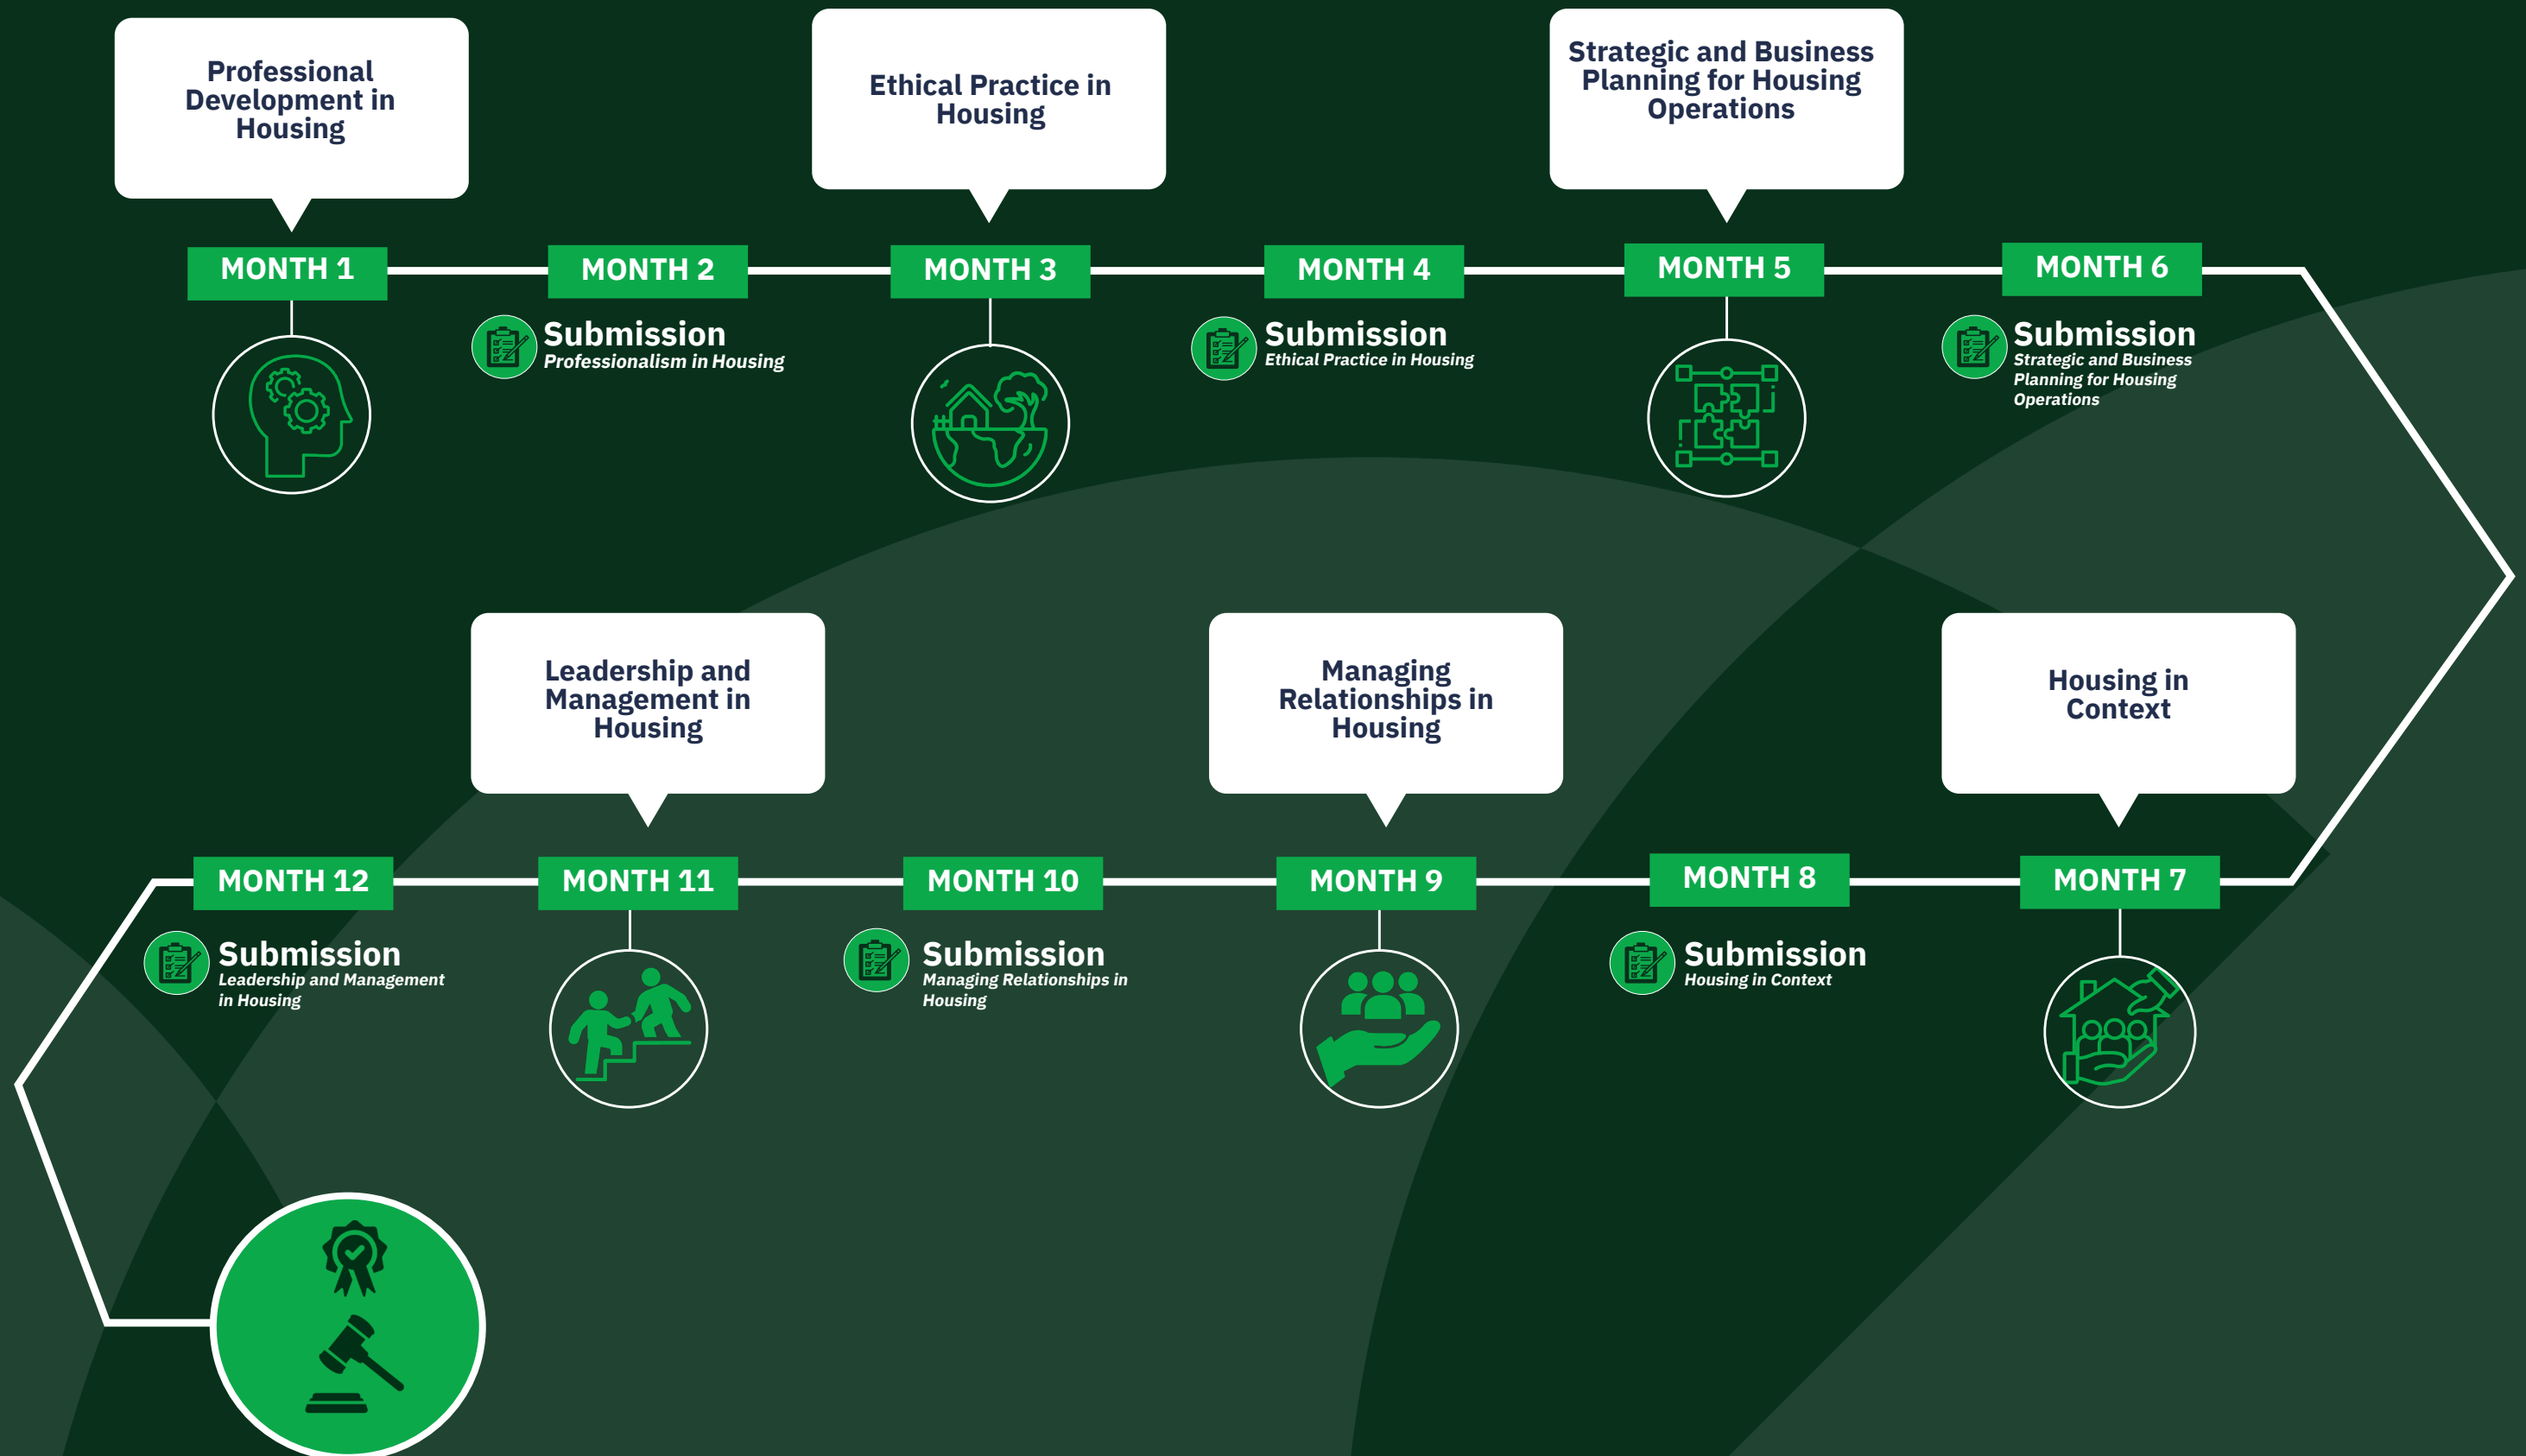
Professional Development in Housing

Ethical Practice in Housing

Strategic and Business Planning for Housing Operations

MONTH 1

MONTH 2

Submission
Professionalism in Housing

MONTH 3

MONTH 4

Submission
Ethical Practice in Housing

MONTH 5

MONTH 6

Submission
Strategic and Business Planning for Housing Operations

Leadership and Management in Housing

Managing Relationships in Housing

Housing in Context

MONTH 12

Submission
Leadership and Management in Housing

MONTH 11

MONTH 10

Submission
Managing Relationships in Housing

MONTH 9

MONTH 8

Submission
Housing in Context

MONTH 7